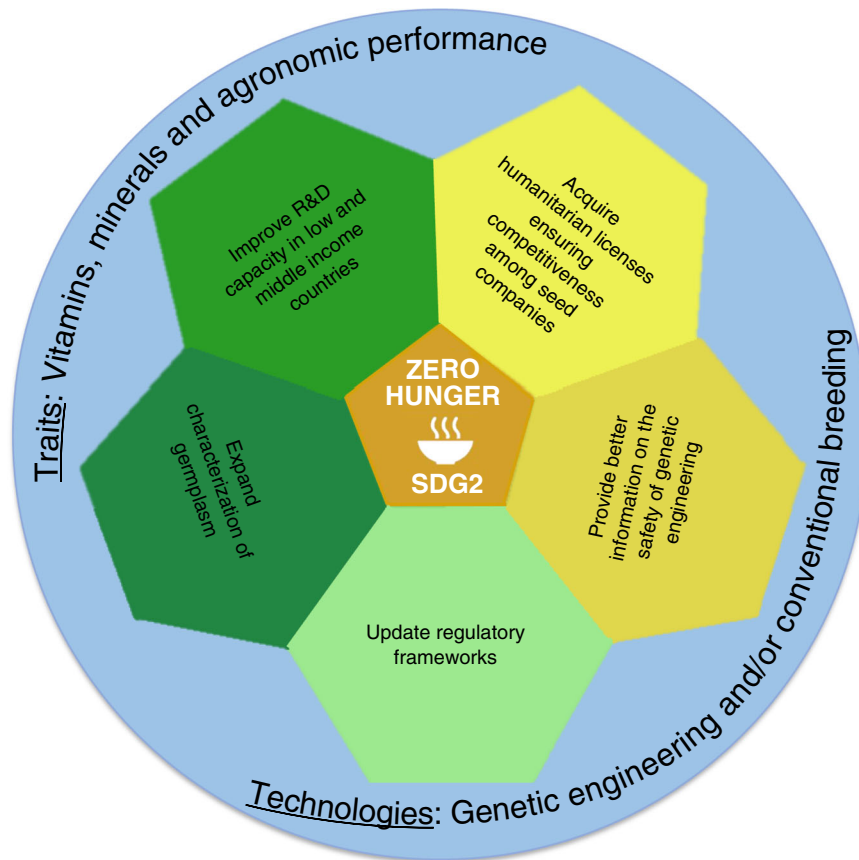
Traits: Vitamins, minerals and agronomic performance

Improve R&D capacity in low and middle income countries

Acquire humanitarian licenses ensuring competitiveness among seed companies

ZERO HUNGER

SDG2

Expand characterization of germplasm

Provide better information on the safety of genetic engineering

Update regulatory frameworks

Technologies: Genetic engineering and/or conventional breeding